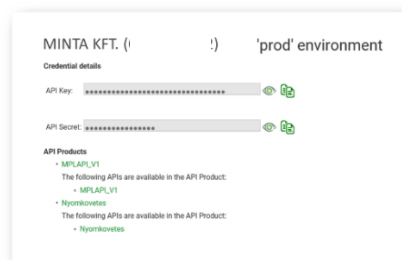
MINTA KFT. ([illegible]) 'prod' environment

Credential details

API Key: ••••••••••••••••••••••••••••••••

API Secret: ••••••••••••••••

API Products

- MPLAPI_V1

The following APIs are available in the API Product:

- MPLAPI_V1

- Nyomkovetes

The following APIs are available in the API Product:

- Nyomkovetes